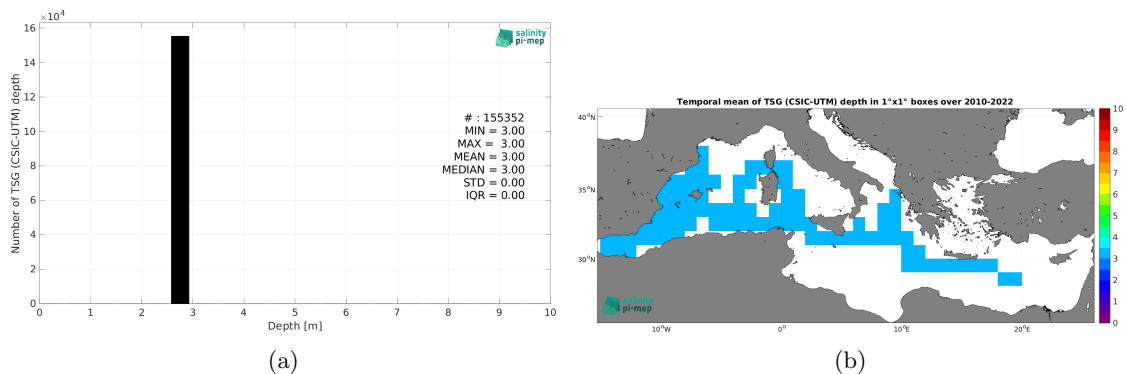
$\times 10^4$
16
14
12
10
8
6
4
2
0
Number of TSG (CSIC-UTM) depth
salinity pi-mep
# : 155352
MIN = 3.00
MAX = 3.00
MEAN = 3.00
MEDIAN = 3.00
STD = 0.00
IQR = 0.00
0 1 2 3 4 5 6 7 8 9 10
Depth [m]
(a)

Temporal mean of TSG (CSIC-UTM) depth in 1°x1° boxes over 2010-2022
40°N
35°N
30°N
10°W 0° 10°E 20°E
salinity pi-mep
10
9
8
7
6
5
4
3
2
1
0
(b)